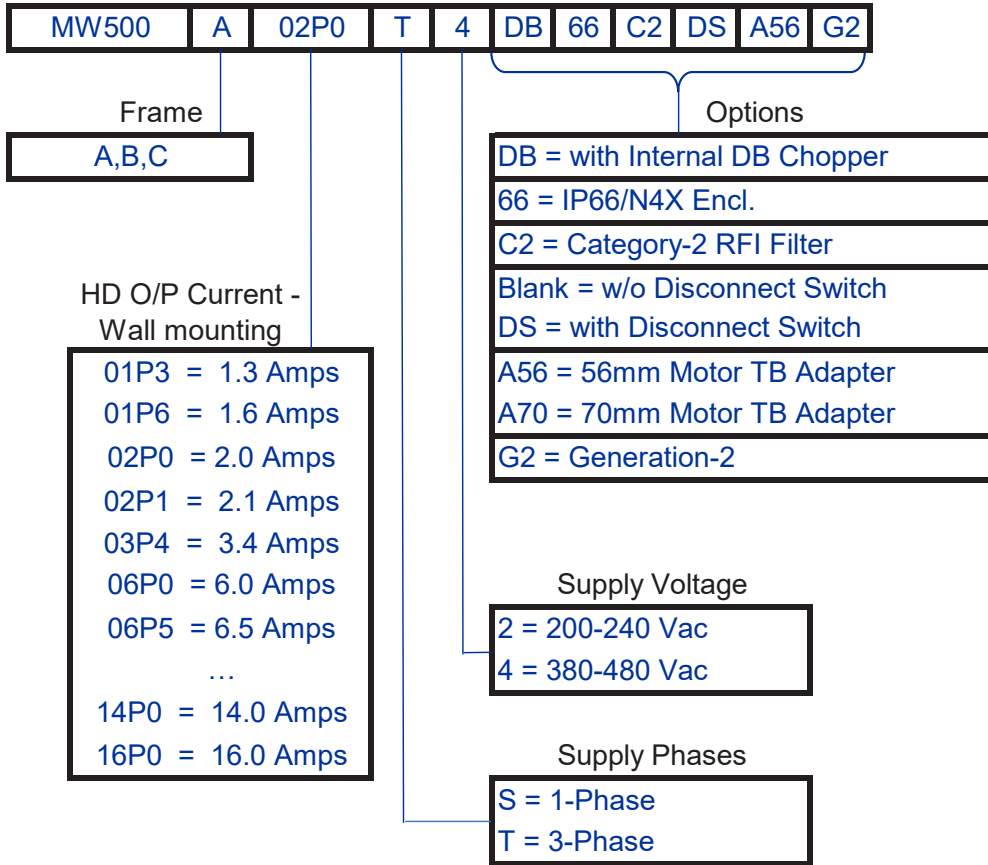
| MW500 | A | 02P0 | T | 4 | DB | 66 | C2 | DS | A56 | G2 |
|---|---|---|---|---|---|---|---|---|---|---|

Frame

A,B,C

HD O/P Current - Wall mounting

01P3 = 1.3 Amps
01P6 = 1.6 Amps
02P0 = 2.0 Amps
02P1 = 2.1 Amps
03P4 = 3.4 Amps
06P0 = 6.0 Amps
06P5 = 6.5 Amps
…
14P0 = 14.0 Amps
16P0 = 16.0 Amps

Options

DB = with Internal DB Chopper
66 = IP66/N4X Encl.
C2 = Category-2 RFI Filter
Blank = w/o Disconnect Switch
DS = with Disconnect Switch
A56 = 56mm Motor TB Adapter
A70 = 70mm Motor TB Adapter
G2 = Generation-2

Supply Voltage

2 = 200-240 Vac
4 = 380-480 Vac

Supply Phases

S = 1-Phase
T = 3-Phase